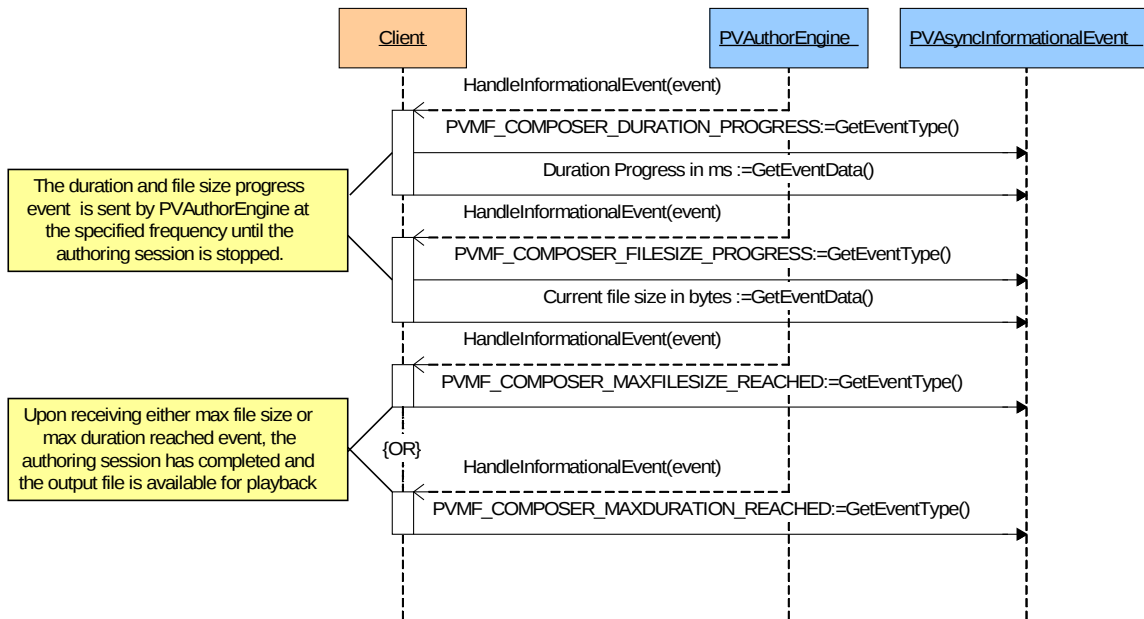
Client

PVAuthorEngine

PVAsyncInformationalEvent

HandleInformationalEvent(event)

PVMF_COMPOSER_DURATION_PROGRESS:=GetEventType()

Duration Progress in ms :=GetEventData()

The duration and file size progress event is sent by PVAuthorEngine at the specified frequency until the authoring session is stopped.

HandleInformationalEvent(event)

PVMF_COMPOSER_FILESIZE_PROGRESS:=GetEventType()

Current file size in bytes :=GetEventData()

HandleInformationalEvent(event)

PVMF_COMPOSER_MAXFILESIZE_REACHED:=GetEventType()

Upon receiving either max file size or max duration reached event, the authoring session has completed and the output file is available for playback

{OR}

HandleInformationalEvent(event)

PVMF_COMPOSER_MAXDURATION_REACHED:=GetEventType()